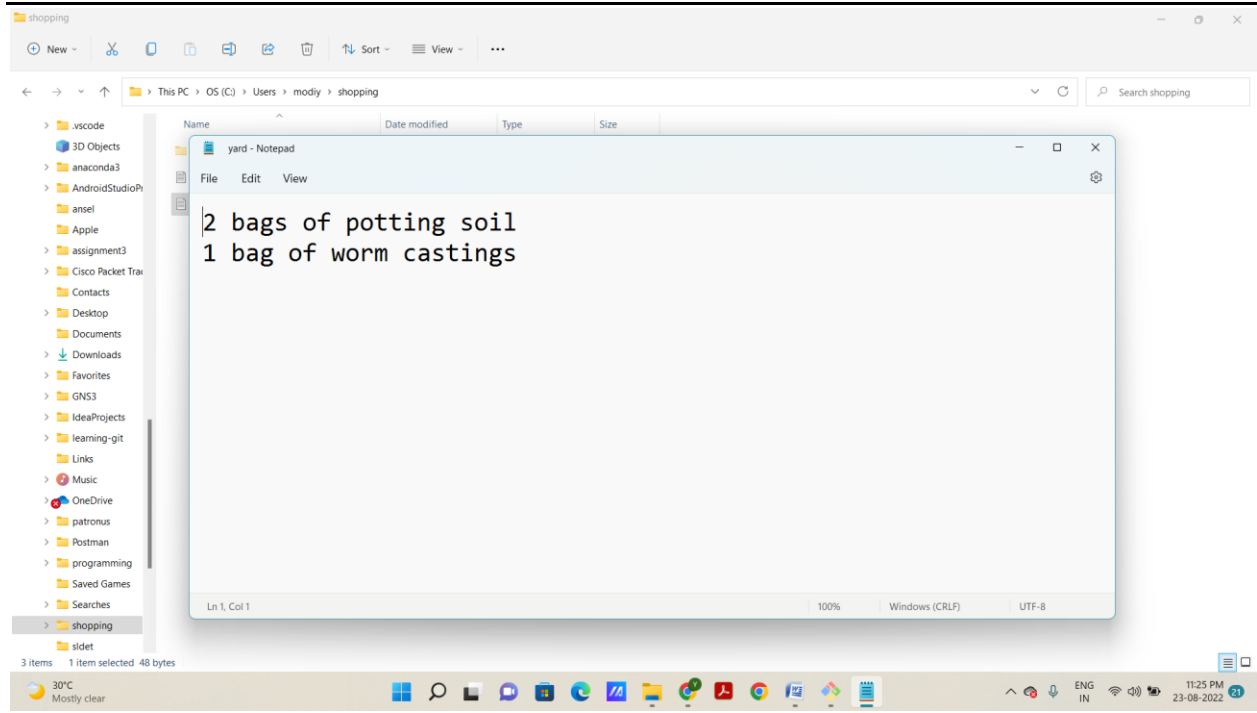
shopping

New Sort View ···

This PC > OS (C:) > Users > modiy > shopping

Search shopping

.vscode
3D Objects
anaconda3
AndroidStudioPr
ansel
Apple
assignment3
Cisco Packet Tra
Contacts
Desktop
Documents
Downloads
Favorites
GNS3
IdeaProjects
learning-git
Links
Music
OneDrive
patronus
Postman
programming
Saved Games
Searches
shopping
sldet

Name | Date modified | Type | Size

yard - Notepad

File Edit View

2 bags of potting soil
1 bag of worm castings

Ln 1, Col 1 100% Windows (CRLF) UTF-8

3 items 1 item selected 48 bytes

30°C
Mostly clear

ENG
IN

11:25 PM
23-08-2022

21